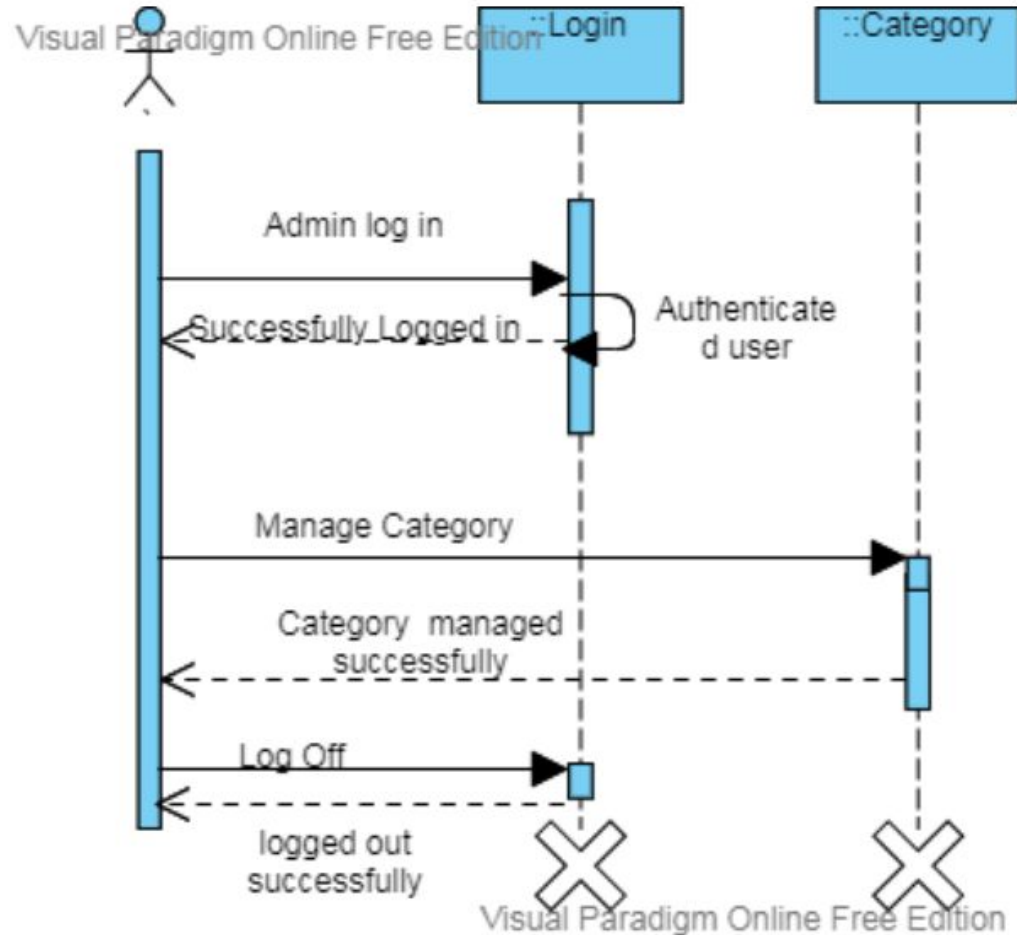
Visual Paradigm Online Free Edition

::Login

::Category

Admin log in

Successfully Logged in

Authenticate d user

Manage Category

Category managed successfully

Log Off

logged out successfully

Visual Paradigm Online Free Edition